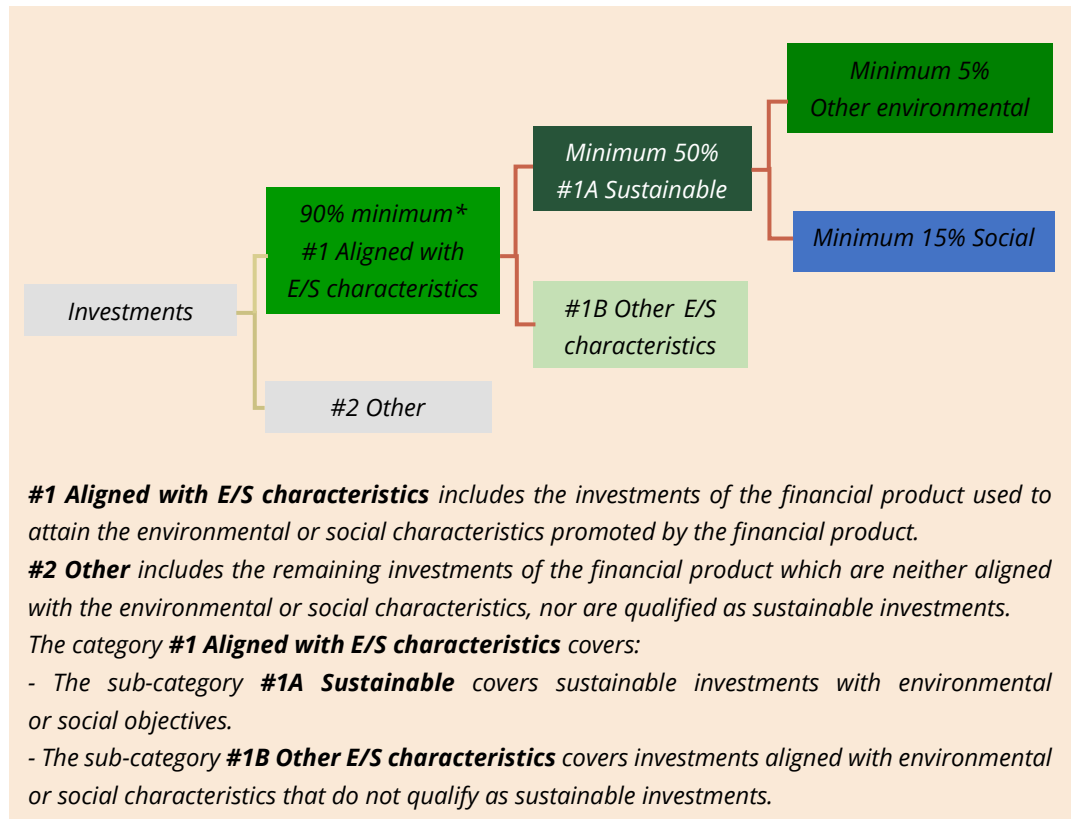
Minimum 5%
Other environmental

Minimum 50%
#1A Sustainable

Minimum 15% Social

90% minimum*
#1 Aligned with
E/S characteristics

Investments

#1B Other E/S
characteristics

#2 Other

**#1 Aligned with E/S characteristics** includes the investments of the financial product used to attain the environmental or social characteristics promoted by the financial product.
**#2 Other** includes the remaining investments of the financial product which are neither aligned with the environmental or social characteristics, nor are qualified as sustainable investments.
The category **#1 Aligned with E/S characteristics** covers:
- The sub-category **#1A Sustainable** covers sustainable investments with environmental or social objectives.
- The sub-category **#1B Other E/S characteristics** covers investments aligned with environmental or social characteristics that do not qualify as sustainable investments.